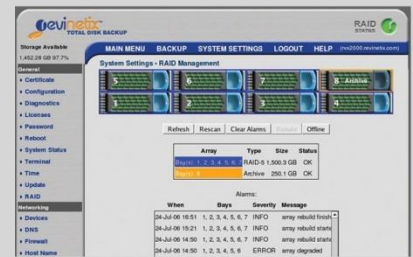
nevinetix TOTAL DISK BACKUP

RAID STATUS

Storage Available
1,452.28 GB 97.7%

General
• Certificate
• Configuration
• Diagnostics
• Licenses
• Password
• Reboot
• System Status
• Terminal
• Time
• Update
• RAID

Networking
• Devices
• DNS
• Firewall
• Host Name

MAIN MENU BACKUP SYSTEM SETTINGS LOGOUT HELP (nv2000.nevinetix.com)

System Settings - RAID Management

5 6 7 8 Archive
1 2 3 4

Refresh Rescan Clear Alarms Rebuild Offline

| | Array | Type | Size | Status |
|---|---|---|---|---|
| | Bays: 1, 2, 3, 4, 5, 6, 7 | RAID-5 | 1,500.3 GB | OK |
| | Bays: 8 | Archive | 250.1 GB | OK |

Alarms:

| When | Bays | Severity | Message |
|---|---|---|---|
| 24-Jul-06 16:51 | 1, 2, 3, 4, 5, 6, 7 | INFO | array rebuild finish |
| 24-Jul-06 15:21 | 1, 2, 3, 4, 5, 6, 7 | INFO | array rebuild starte |
| 24-Jul-06 14:50 | 1, 2, 3, 4, 5, 6, 7 | INFO | array rebuild starte |
| 24-Jul-06 14:50 | 1, 2, 3, 4, 5, 6 | ERROR | array degraded |